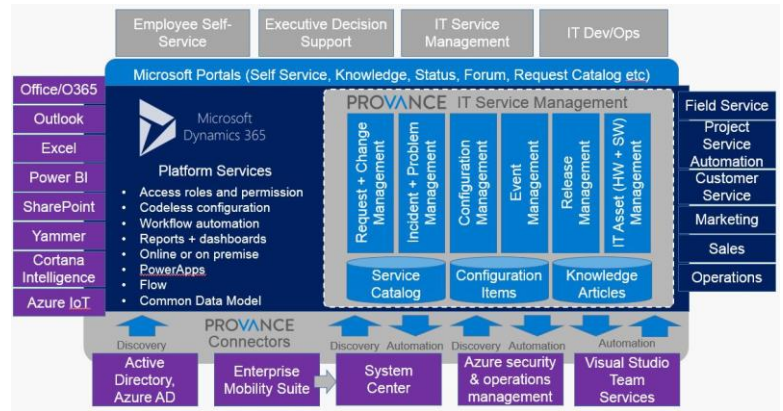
Employee Self-Service

Executive Decision Support

IT Service Management

IT Dev/Ops

Microsoft Portals (Self Service, Knowledge, Status, Forum, Request Catalog etc)

Office/O365
Outlook
Excel
Power BI
SharePoint
Yammer
Cortana Intelligence
Azure IoT

Microsoft Dynamics 365

Platform Services
• Access roles and permission
• Codeless configuration
• Workflow automation
• Reports + dashboards
• Online or on premise
• PowerApps
• Flow
• Common Data Model

PROVANCE IT Service Management

Request + Change Management
Incident + Problem Management
Configuration Management
Event Management
Release Management
IT Asset (HW + SW) Management

Service Catalog
Configuration Items
Knowledge Articles

Field Service
Project Service Automation
Customer Service
Marketing
Sales
Operations

Discovery
PROVANCE Connectors
Discovery Automation Discovery Automation Automation

Active Directory, Azure AD
Enterprise Mobility Suite
System Center
Azure security & operations management
Visual Studio Team Services